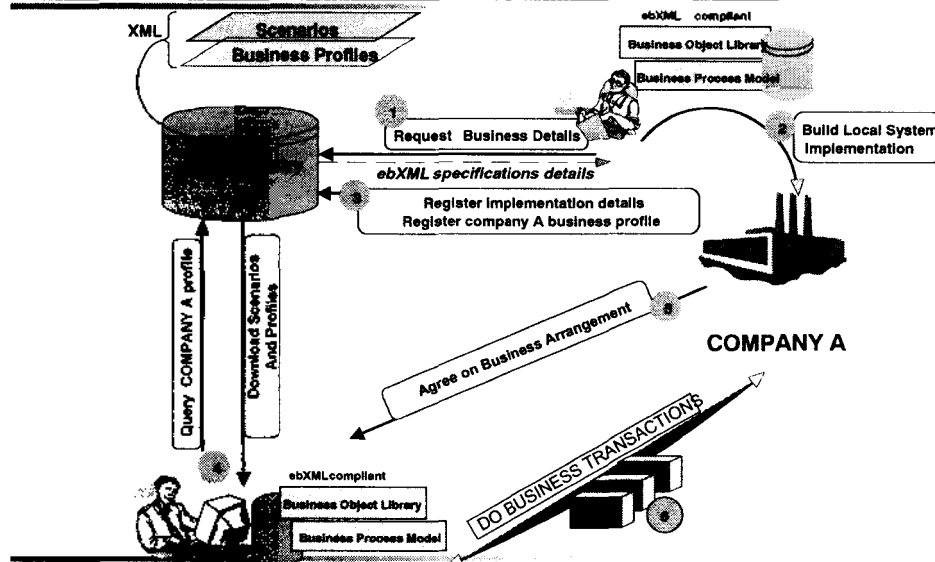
XML

Scenarios

Business Profiles

ebXML compliant

Business Object Library

Business Process Model

1

Request Business Details

2

Build Local System Implementation

ebXML specifications details

3

Register implementation details
Register company A business profile

Query COMPANY A profile

Download Scenarios And Profiles

5

Agree on Business Arrangement

COMPANY A

4

ebXMLcompliant

Business Object Library

Business Process Model

DO BUSINESS TRANSACTIONS

6